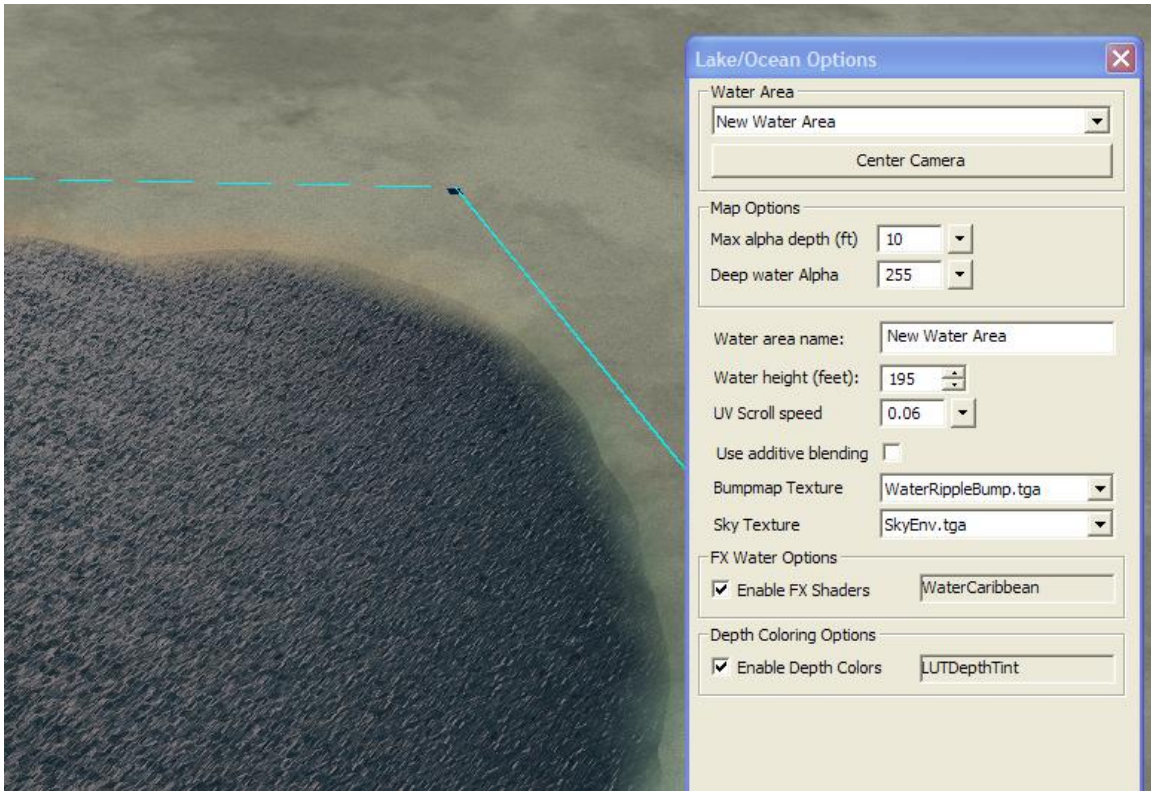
Lake/Ocean Options

Water Area
New Water Area
Center Camera

Map Options
Max alpha depth (ft) 10
Deep water Alpha 255

Water area name: New Water Area
Water height (feet): 195
UV Scroll speed 0.06
Use additive blending
Bumpmap Texture WaterRippleBump.tga
Sky Texture SkyEnv.tga

FX Water Options
Enable FX Shaders WaterCaribbean

Depth Coloring Options
Enable Depth Colors LUTDepthTint